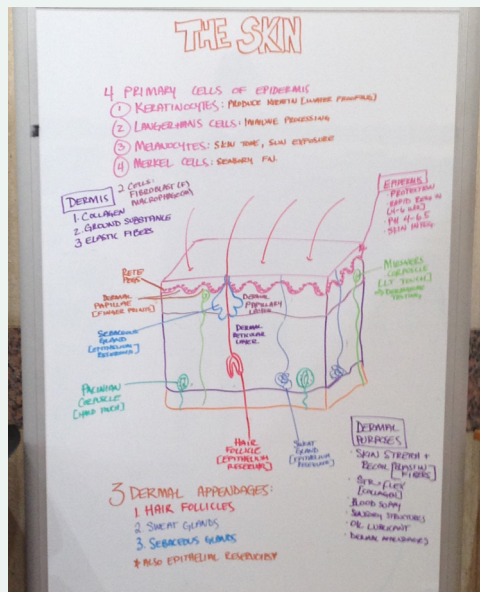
THE SKIN

4 PRIMARY CELLS OF EPIDERMIS
1 KERATINOCYTES: PRODUCE KERATIN (SHAPE PROTEIN)
2 LANGERHANS CELLS: IMMUNE PROCESSING
3 MELANOCYTES: SKIN TONE, SUN EXPOSURE
4 MERKEL CELLS: SENSORY FN.

DERMIS
2 CELLS: FIBROBLAST (F) MACROPHAGES
1. COLLAGEN
2. GROUND SUBSTANCE
3 ELASTIC FIBERS

EPIDERMIS
- PROTECTION
- RAPID GROWTH (4-6 wk)
- PH 4-6.5
- SKIN INTEG.

RETE PEGS

DERMAL PAPILLAE (FINGER PRINTS)

DERMAL PAPILLARY LAYER

DERMAL RETICULAR LAYER

MEISSNER CORPUSCLE (LT TOUCH) (SUPERFICIAL DERMAL TOUCH)

SEBACEOUS GLAND (EPITHELIAL RESERVOIR)

PACINIAN CORPUSCLE (HARD PRESS)

HAIR FOLLICLE (EPITHELIAL RESERVOIR)

SWEAT GLAND (EPITHELIAL RESERVOIR)

DERMAL PURPOSES
- SKIN STRENGTH + RECOIL (ELASTIN FIBERS)
- STR. FLEX (COLLAGEN)
- BLOOD SUPPLY
- SUPPORT STRUCTURES
- OIL LUBRICANT
- DERMAL APPENDAGES

3 DERMAL APPENDAGES:
1. HAIR FOLLICLES
2. SWEAT GLANDS
3. SEBACEOUS GLANDS
* ALSO EPITHELIAL RESERVOIRS!